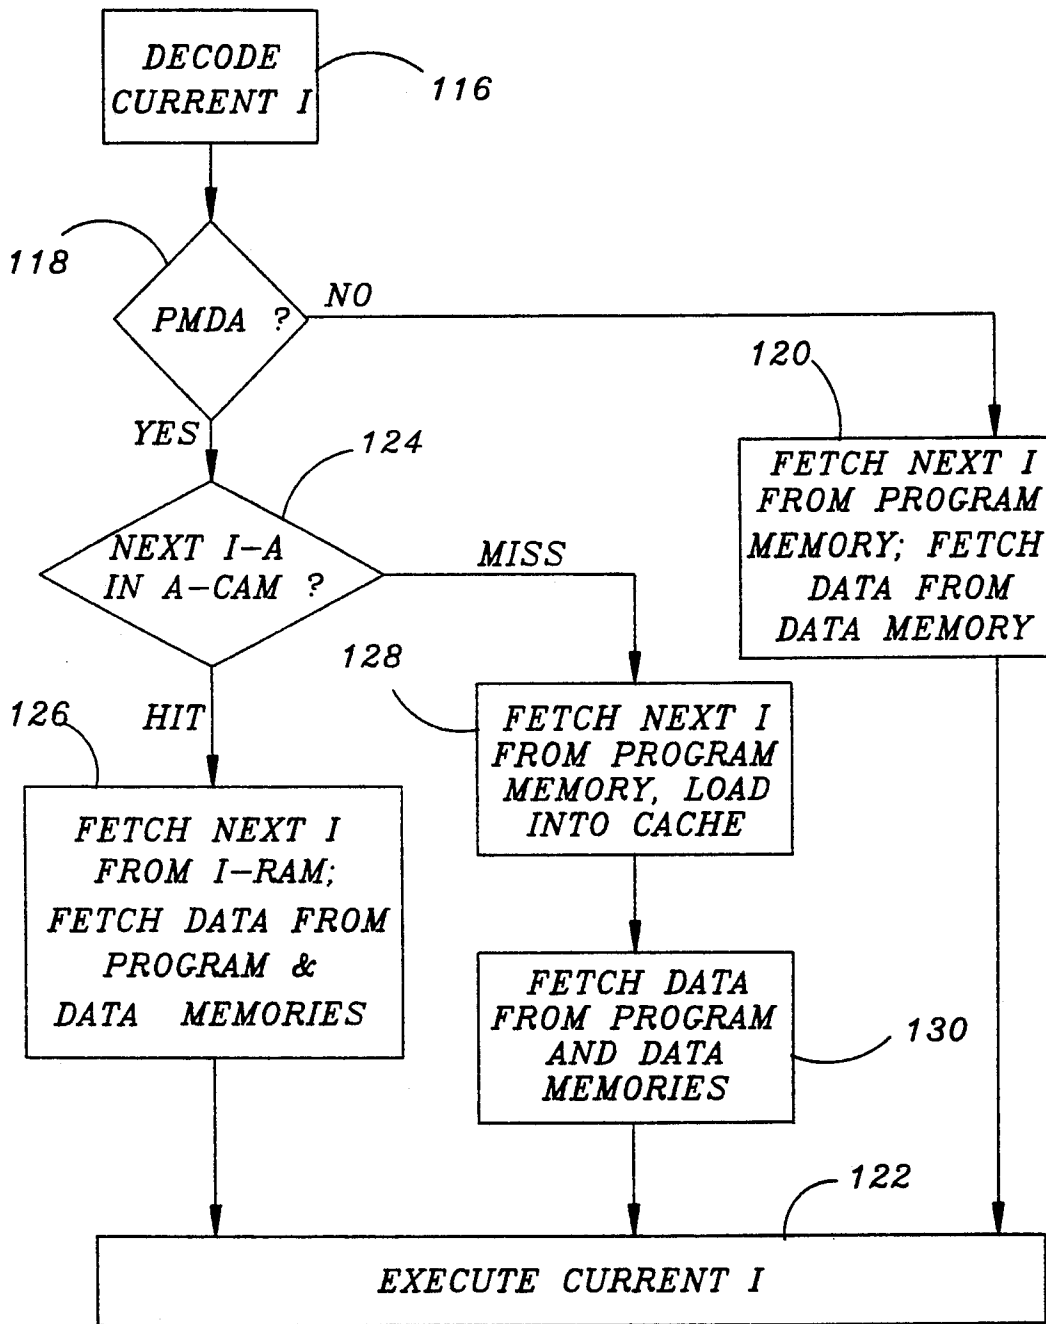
DECODE CURRENT I

116

118

PMDA ?

NO

YES

124

120

FETCH NEXT I FROM PROGRAM MEMORY; FETCH DATA FROM DATA MEMORY

NEXT I-A IN A-CAM ?

MISS

128

126

HIT

FETCH NEXT I FROM PROGRAM MEMORY, LOAD INTO CACHE

FETCH NEXT I FROM I-RAM; FETCH DATA FROM PROGRAM & DATA MEMORIES

FETCH DATA FROM PROGRAM AND DATA MEMORIES

130

122

EXECUTE CURRENT I